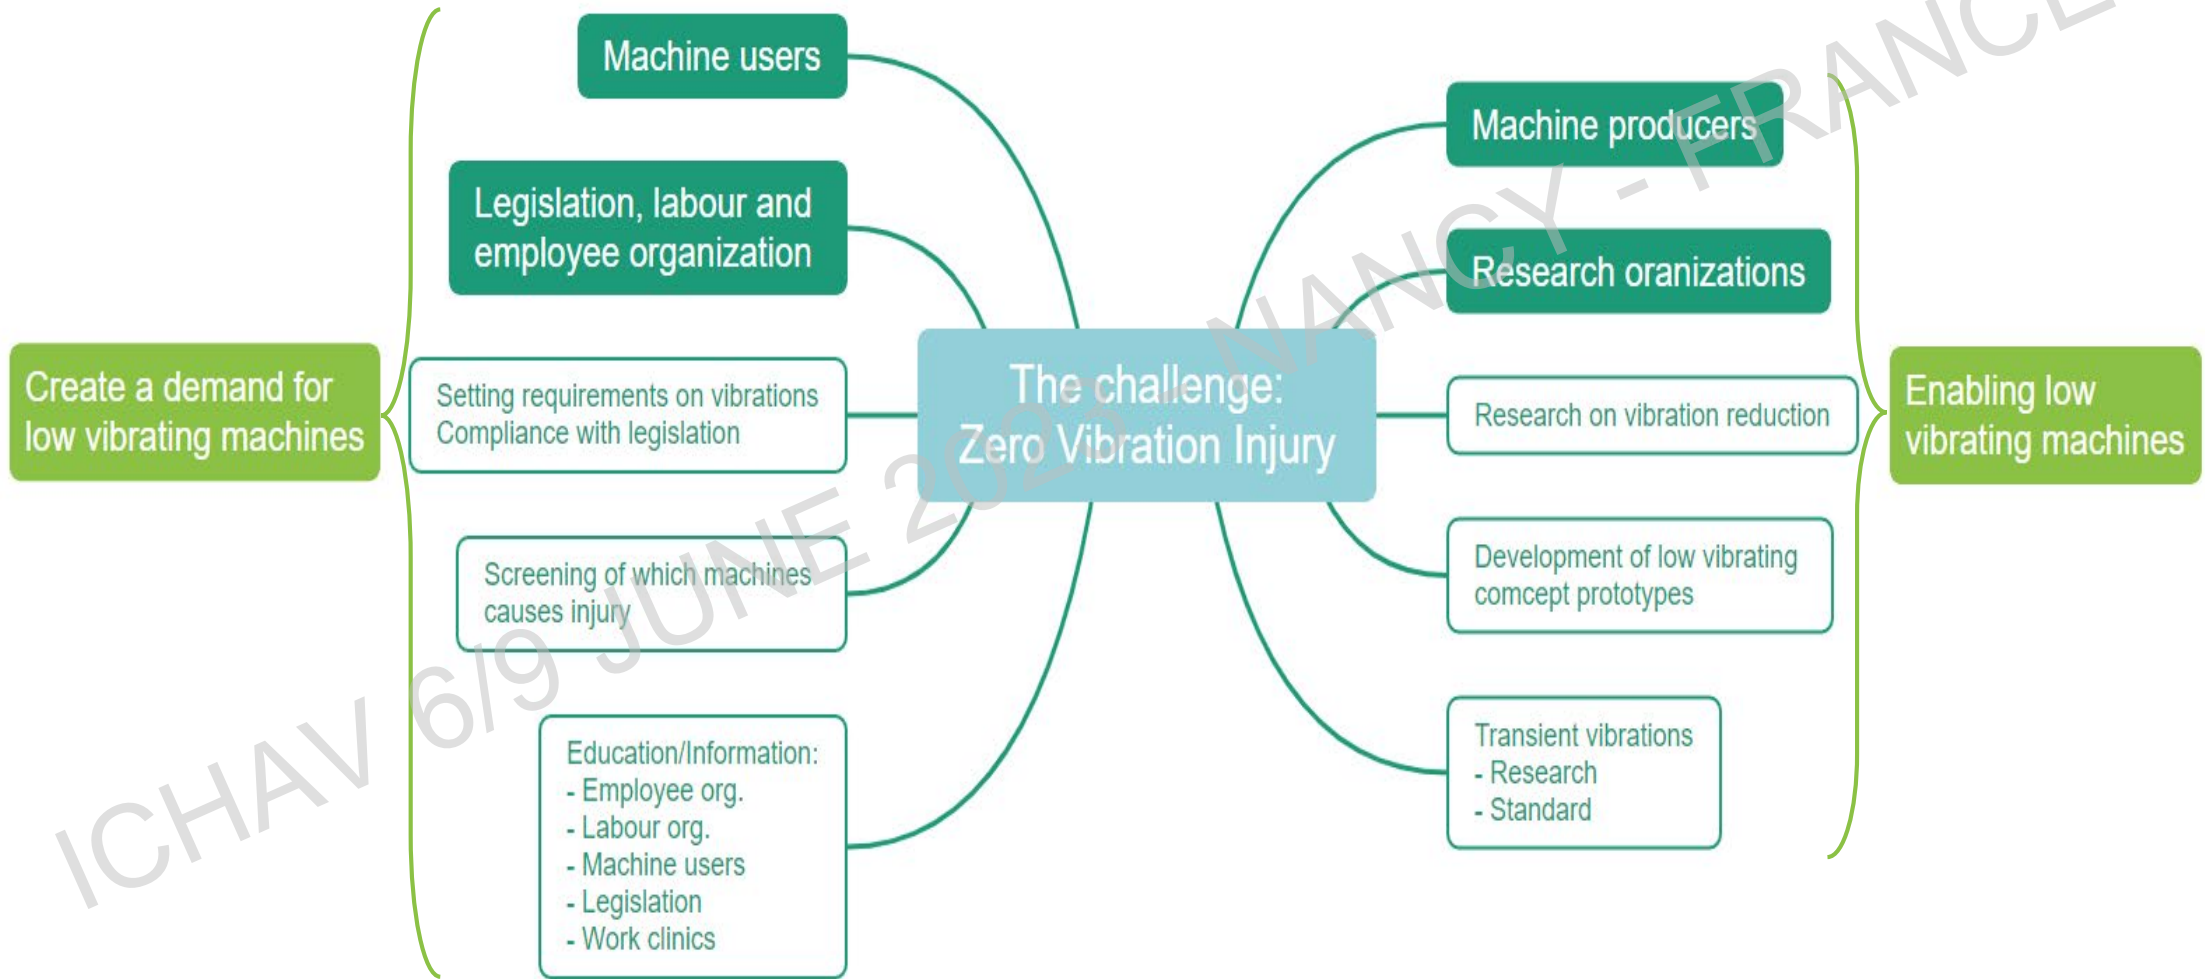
Create a demand for low vibrating machines

Machine users

Legislation, labour and employee organization

Setting requirements on vibrations
Compliance with legislation

Screening of which machines causes injury

Education/Information:
- Employee org.
- Labour org.
- Machine users
- Legislation
- Work clinics

The challenge:
Zero Vibration Injury

Machine producers

Research oranizations

Research on vibration reduction

Development of low vibrating comcept prototypes

Transient vibrations
- Research
- Standard

Enabling low vibrating machines

ICHAV 6/9 JUNE 2023 NANCY - FRANCE